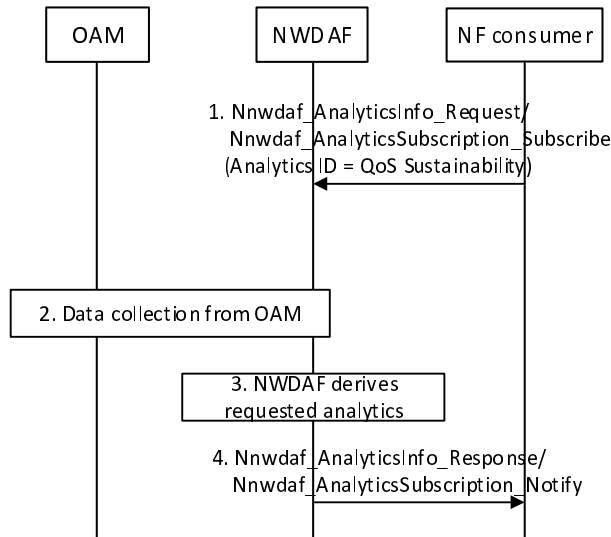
OAM

NWDAF

NF consumer

1. Nnwdaf_AnalyticsInfo_Request/ Nnwdaf_AnalyticsSubscription_Subscribe (Analytics ID = QoS Sustainability)

2. Data collection from OAM

3. NWDAF derives requested analytics

4. Nnwdaf_AnalyticsInfo_Response/ Nnwdaf_AnalyticsSubscription_Notify